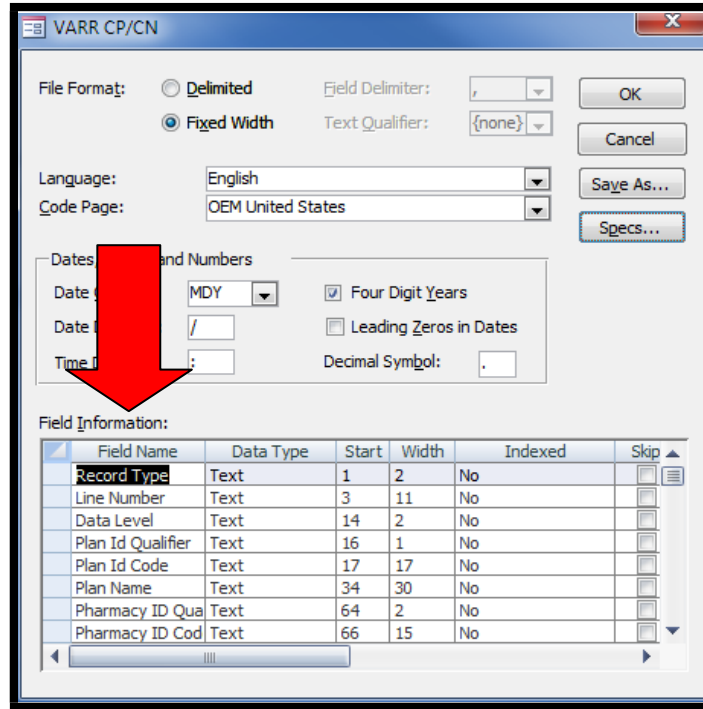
VARR CP/CN

File Format: Delimited Fixed Width

Field Delimiter: ,
Text Qualifier: {none}

OK
Cancel
Save As...
Specs...

Language: English
Code Page: OEM United States

Dates, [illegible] and Numbers

Date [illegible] MDY
Date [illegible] /
Time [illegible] :

Four Digit Years
Leading Zeros in Dates
Decimal Symbol: .

Field Information:

| Field Name | Data Type | Start | Width | Indexed | Skip |
|---|---|---|---|---|---|
| Record Type | Text | 1 | 2 | No | |
| Line Number | Text | 3 | 11 | No | |
| Data Level | Text | 14 | 2 | No | |
| Plan Id Qualifier | Text | 16 | 1 | No | |
| Plan Id Code | Text | 17 | 17 | No | |
| Plan Name | Text | 34 | 30 | No | |
| Pharmacy ID Qua | Text | 64 | 2 | No | |
| Pharmacy ID Cod | Text | 66 | 15 | No | |